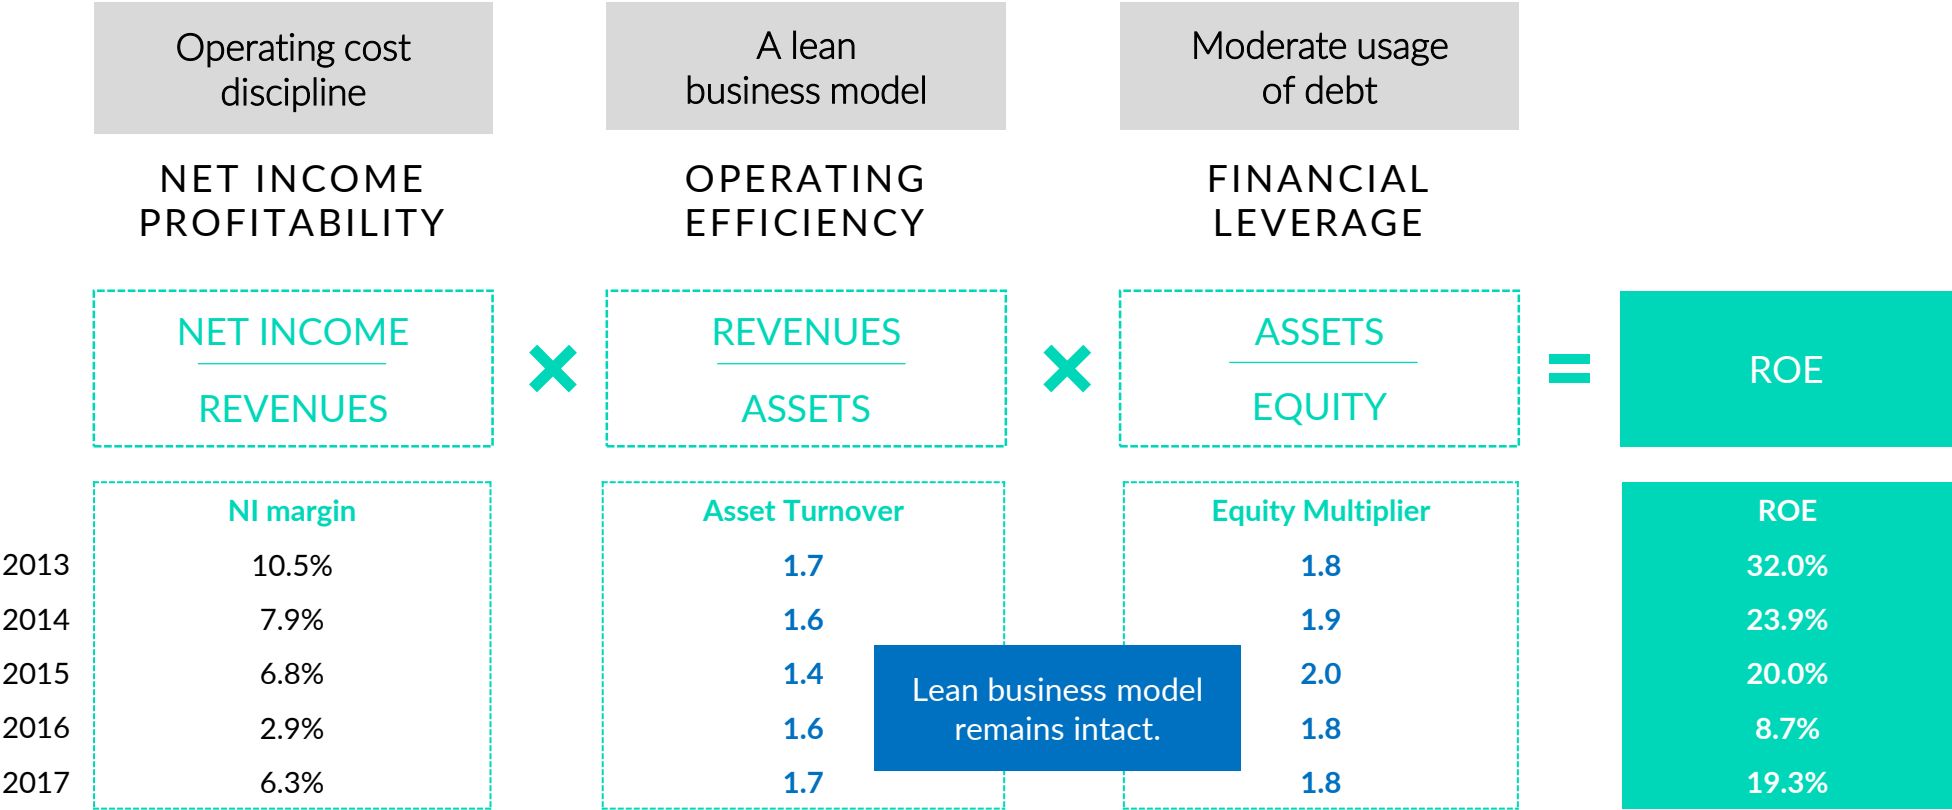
Operating cost discipline

A lean business model

Moderate usage of debt

NET INCOME PROFITABILITY

OPERATING EFFICIENCY

FINANCIAL LEVERAGE

$\frac{\text{NET INCOME}}{\text{REVENUES}}$ × $\frac{\text{REVENUES}}{\text{ASSETS}}$ × $\frac{\text{ASSETS}}{\text{EQUITY}}$ = ROE

| | NI margin | Asset Turnover | Equity Multiplier | ROE |
|---|---|---|---|---|
| 2013 | 10.5% | 1.7 | 1.8 | 32.0% |
| 2014 | 7.9% | 1.6 | 1.9 | 23.9% |
| 2015 | 6.8% | 1.4 | 2.0 | 20.0% |
| 2016 | 2.9% | 1.6 | 1.8 | 8.7% |
| 2017 | 6.3% | 1.7 | 1.8 | 19.3% |

Lean business model remains intact.